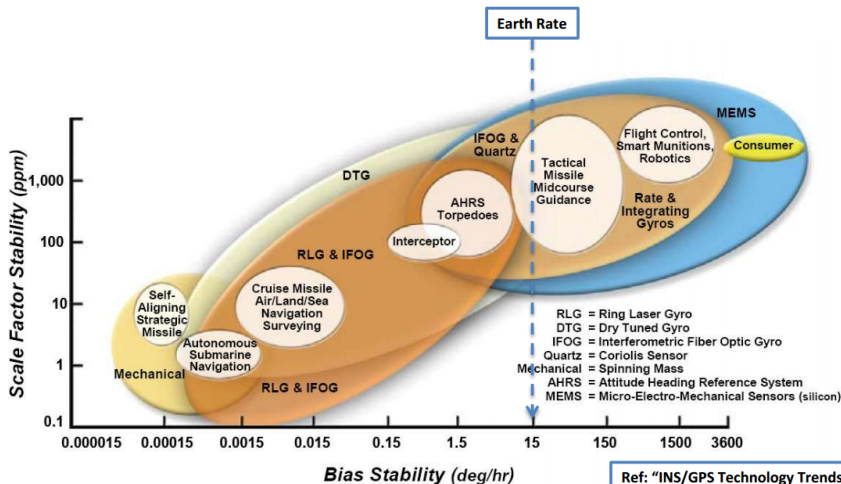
Earth Rate

MEMS

IFOG & Quartz

Flight Control, Smart Munitions, Robotics

Consumer

DTG

Tactical Missile Midcourse Guidance

Rate & Integrating Gyros

AHRS Torpedoes

Interceptor

RLG & IFOG

Cruise Missile Air/Land/Sea Navigation Surveying

Self-Aligning Strategic Missile

Autonomous Submarine Navigation

Mechanical

RLG & IFOG

Scale Factor Stability (ppm)

1,000
100
10
1
0.1

0.000015 0.00015 0.0015 0.015 0.15 1.5 15 150 1500 3600

Bias Stability (deg/hr)

RLG = Ring Laser Gyro
DTG = Dry Tuned Gyro
IFOG = Interferometric Fiber Optic Gyro
Quartz = Coriolis Sensor
Mechanical = Spinning Mass
AHRS = Attitude Heading Reference System
MEMS = Micro-Electro-Mechanical Sensors (silicon)

Ref: "INS/GPS Technology Trends